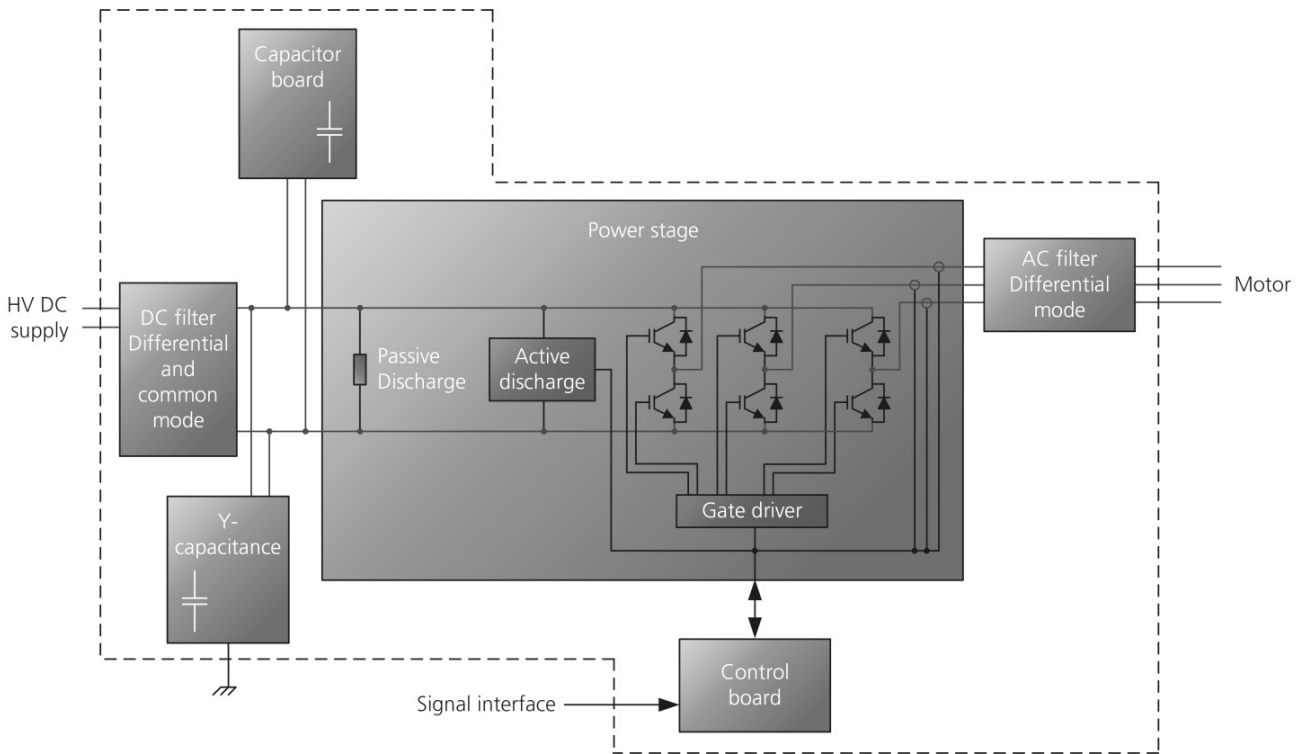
Capacitor board

Power stage

HV DC supply

DC filter Differential and common mode

Passive Discharge

Active discharge

AC filter Differential mode

Motor

Gate driver

Y-capacitance

Control board

Signal interface